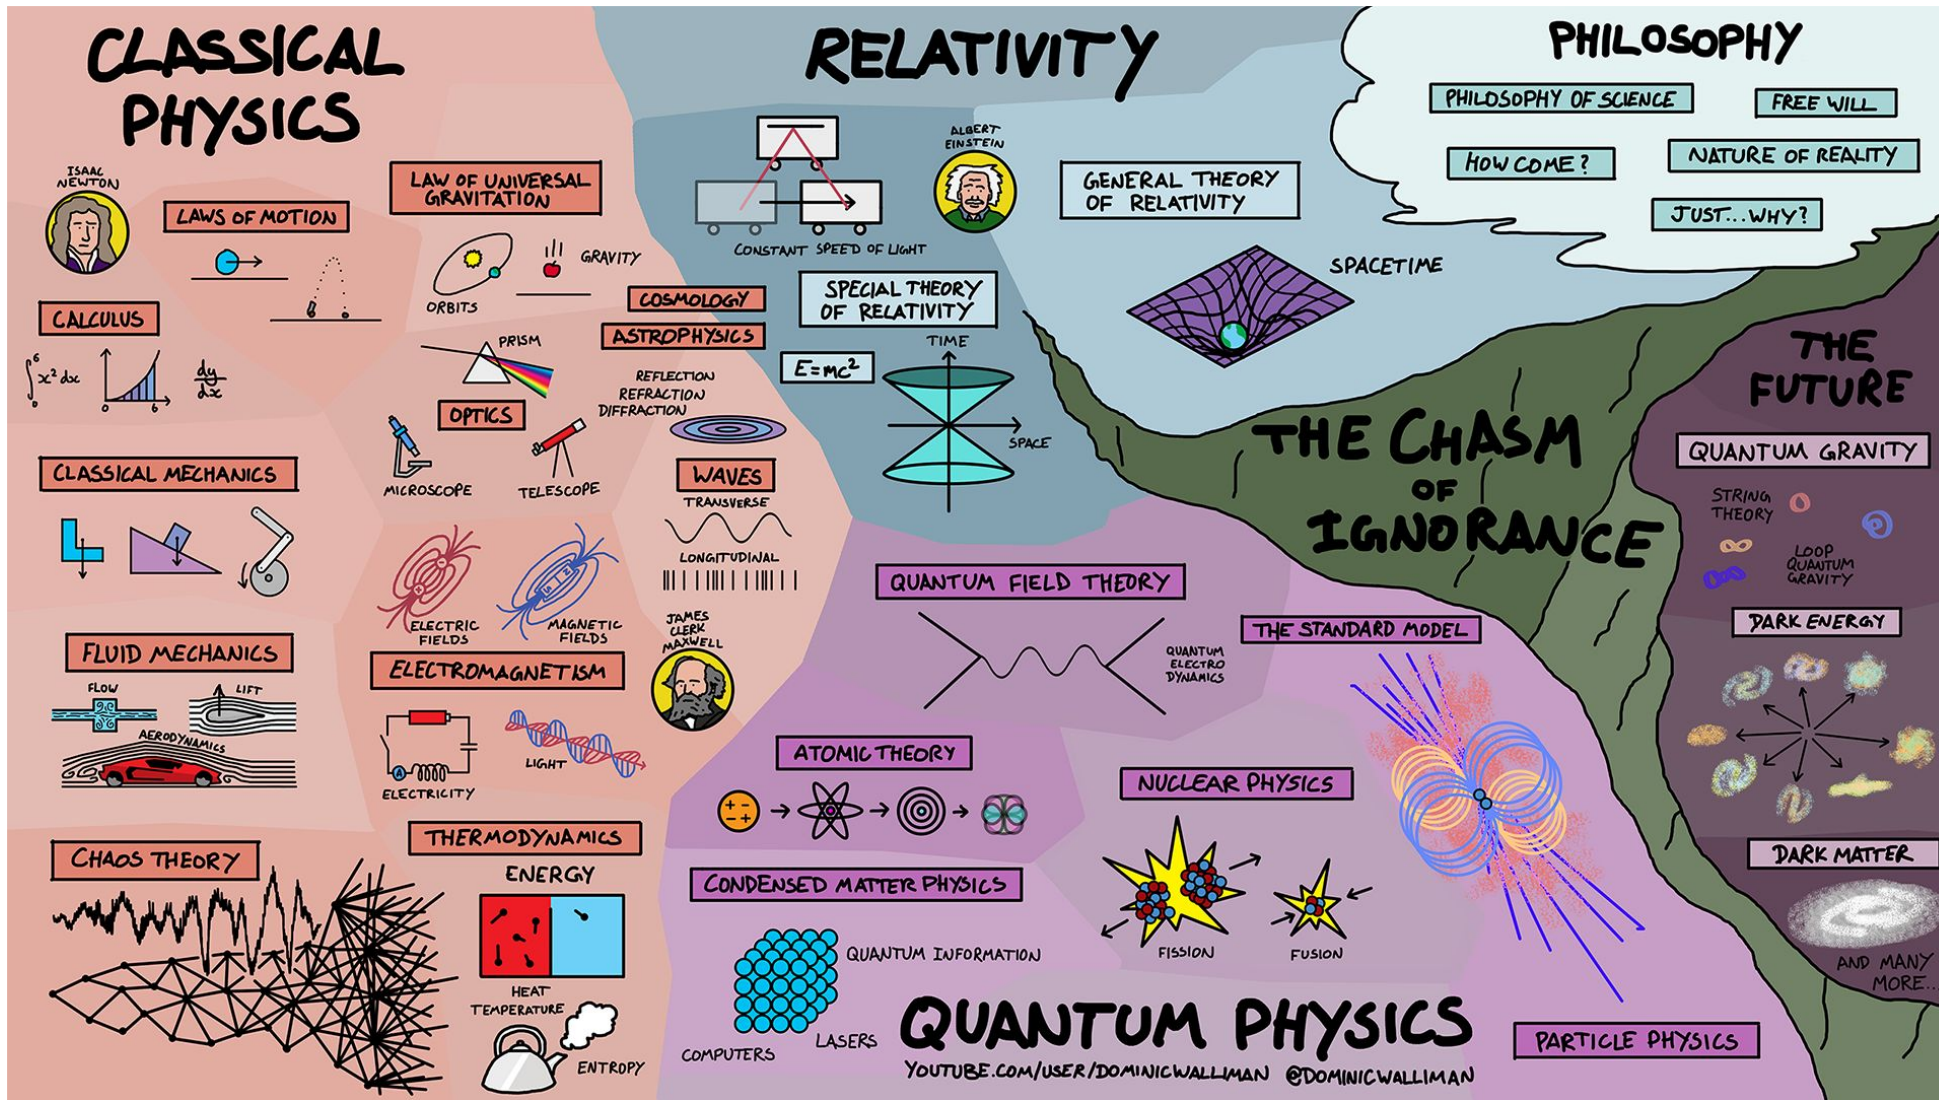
CLASSICAL PHYSICS

ISAAC NEWTON

LAWS OF MOTION

LAW OF UNIVERSAL GRAVITATION

ORBITS

GRAVITY

CALCULUS

$\int_0^6 x^2 dx$

$\frac{dy}{dx}$

COSMOLOGY

ASTROPHYSICS

PRISM

OPTICS

REFLECTION
REFRACTION
DIFFRACTION

MICROSCOPE

TELESCOPE

CLASSICAL MECHANICS

WAVES

TRANSVERSE

LONGITUDINAL

ELECTRIC FIELDS

MAGNETIC FIELDS

JAMES CLERK MAXWELL

FLUID MECHANICS

FLOW

LIFT

AERODYNAMICS

ELECTROMAGNETISM

ELECTRICITY

LIGHT

CHAOS THEORY

THERMODYNAMICS

ENERGY

HEAT
TEMPERATURE

ENTROPY

RELATIVITY

CONSTANT SPEED OF LIGHT

ALBERT EINSTEIN

GENERAL THEORY OF RELATIVITY

SPECIAL THEORY OF RELATIVITY

$E=mc^2$

TIME

SPACE

SPACETIME

PHILOSOPHY

PHILOSOPHY OF SCIENCE

FREE WILL

HOW COME?

NATURE OF REALITY

JUST...WHY?

THE CHASM OF IGNORANCE

THE FUTURE

QUANTUM GRAVITY

STRING THEORY

LOOP QUANTUM GRAVITY

DARK ENERGY

DARK MATTER

AND MANY MORE...

QUANTUM FIELD THEORY

QUANTUM ELECTRO DYNAMICS

THE STANDARD MODEL

ATOMIC THEORY

NUCLEAR PHYSICS

CONDENSED MATTER PHYSICS

FISSION

FUSION

QUANTUM INFORMATION

COMPUTERS

LASERS

QUANTUM PHYSICS

PARTICLE PHYSICS

YOUTUBE.COM/USER/DOMINICWALLIMAN @DOMINICWALLIMAN